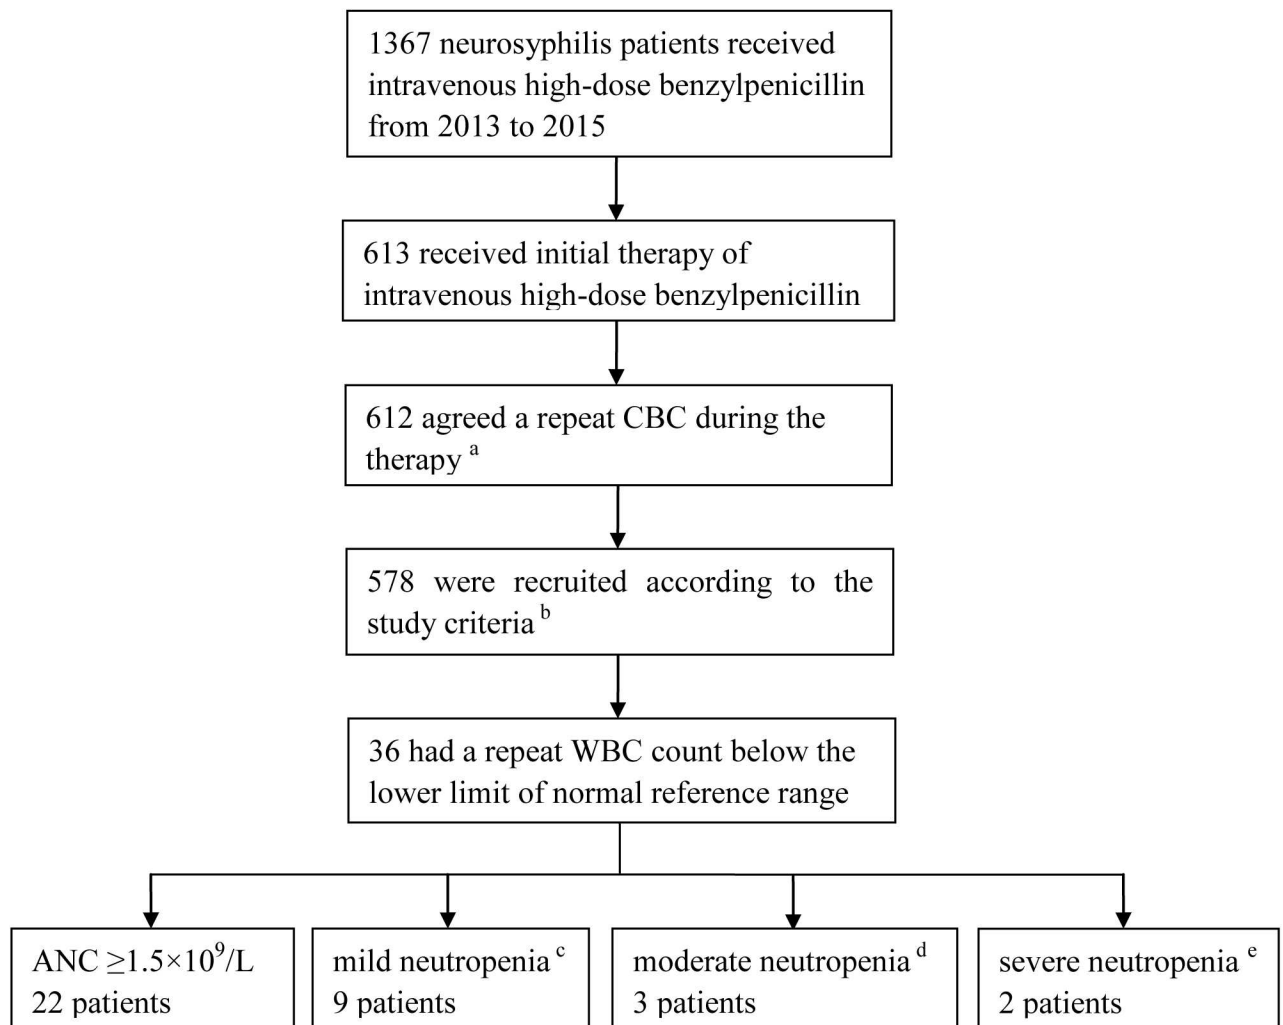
1367 neurosyphilis patients received intravenous high-dose benzylpenicillin from 2013 to 2015

613 received initial therapy of intravenous high-dose benzylpenicillin

612 agreed a repeat CBC during the therapy $^{a}$

578 were recruited according to the study criteria $^{b}$

36 had a repeat WBC count below the lower limit of normal reference range

ANC $\geq 1.5\times10^{9}$/L
22 patients

mild neutropenia $^{c}$
9 patients

moderate neutropenia $^{d}$
3 patients

severe neutropenia $^{e}$
2 patients